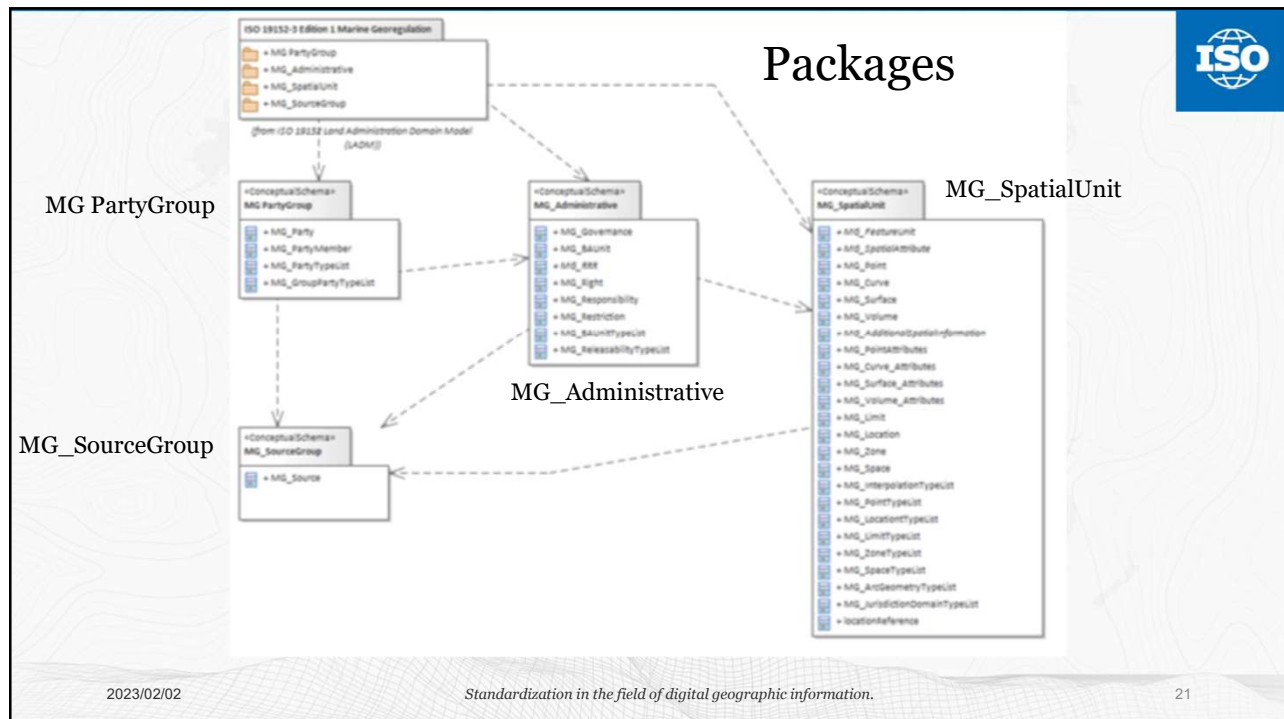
ISO 19152-3 Edition 1 Marine Georegulation

+ MG PartyGroup
+ MG_Administrative
+ MG_SpatialUnit
+ MG_SourceGroup

(from ISO 19152 Land Administration Domain Model (LADM))

Packages

ISO

MG PartyGroup

«ConceptualSchema»
MG PartyGroup

+ MG_Party
+ MG_PartyMember
+ MG_PartyTypeList
+ MG_GroupPartyTypeList

«ConceptualSchema»
MG_Administrative

+ MG_Governance
+ MG_BAUnit
+ MG_RRR
+ MG_Right
+ MG_Responsibility
+ MG_Restriction
+ MG_BAUnitTypeList
+ MG_ReleasabilityTypeList

MG_Administrative

MG_SpatialUnit

«ConceptualSchema»
MG_SpatialUnit

+ MG_FeatureUnit
+ MG_SpatialAttribute
+ MG_Point
+ MG_Curve
+ MG_Surface
+ MG_Volume
+ MG_AdditionalSpatialInformation
+ MG_PointAttributes
+ MG_Curve_Attributes
+ MG_Surface_Attributes
+ MG_Volume_Attributes
+ MG_Limit
+ MG_Location
+ MG_Zone
+ MG_Space
+ MG_InterpolationTypeList
+ MG_PointTypeList
+ MG_LocationTypeList
+ MG_LimitTypeList
+ MG_ZoneTypeList
+ MG_SpaceTypeList
+ MG_ArcGeometryTypeList
+ MG_JurisdictionDomainTypeList
+ locationReference

MG_SourceGroup

«ConceptualSchema»
MG_SourceGroup

+ MG_Source

2023/02/02

Standardization in the field of digital geographic information.

21